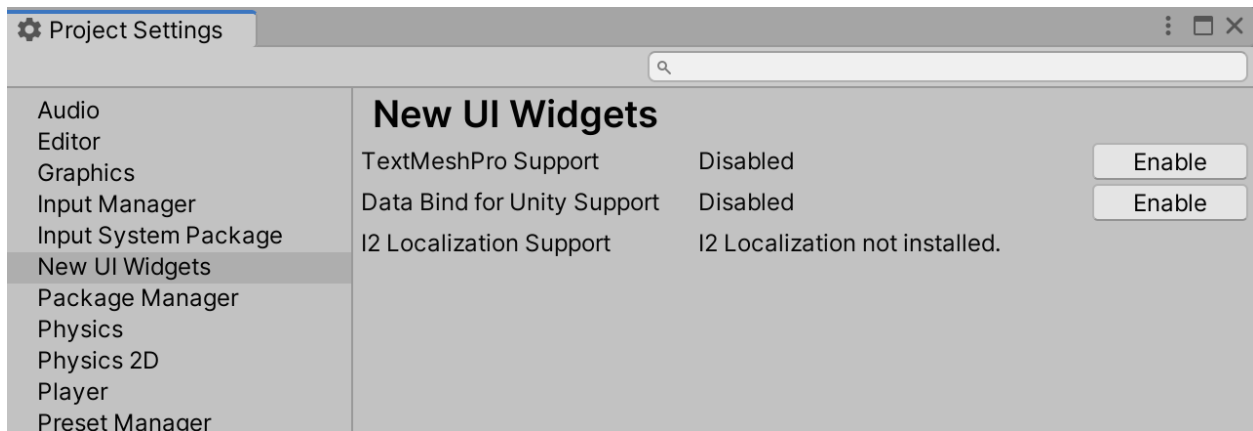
Project Settings

Audio
Editor
Graphics
Input Manager
Input System Package
New UI Widgets
Package Manager
Physics
Physics 2D
Player
Preset Manager

New UI Widgets

| | | |
|---|---|---|
| TextMeshPro Support | Disabled | Enable |
| Data Bind for Unity Support | Disabled | Enable |
| I2 Localization Support | I2 Localization not installed. | |